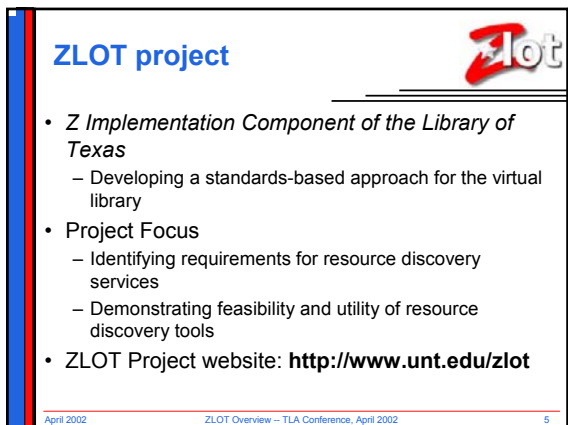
ZLOT project

Zlot

- Z Implementation Component of the Library of Texas
  - Developing a standards-based approach for the virtual library
- Project Focus
  - Identifying requirements for resource discovery services
  - Demonstrating feasibility and utility of resource discovery tools
- ZLOT Project website: **http://www.unt.edu/zlot**

April 2002 ZLOT Overview -- TLA Conference, April 2002 5